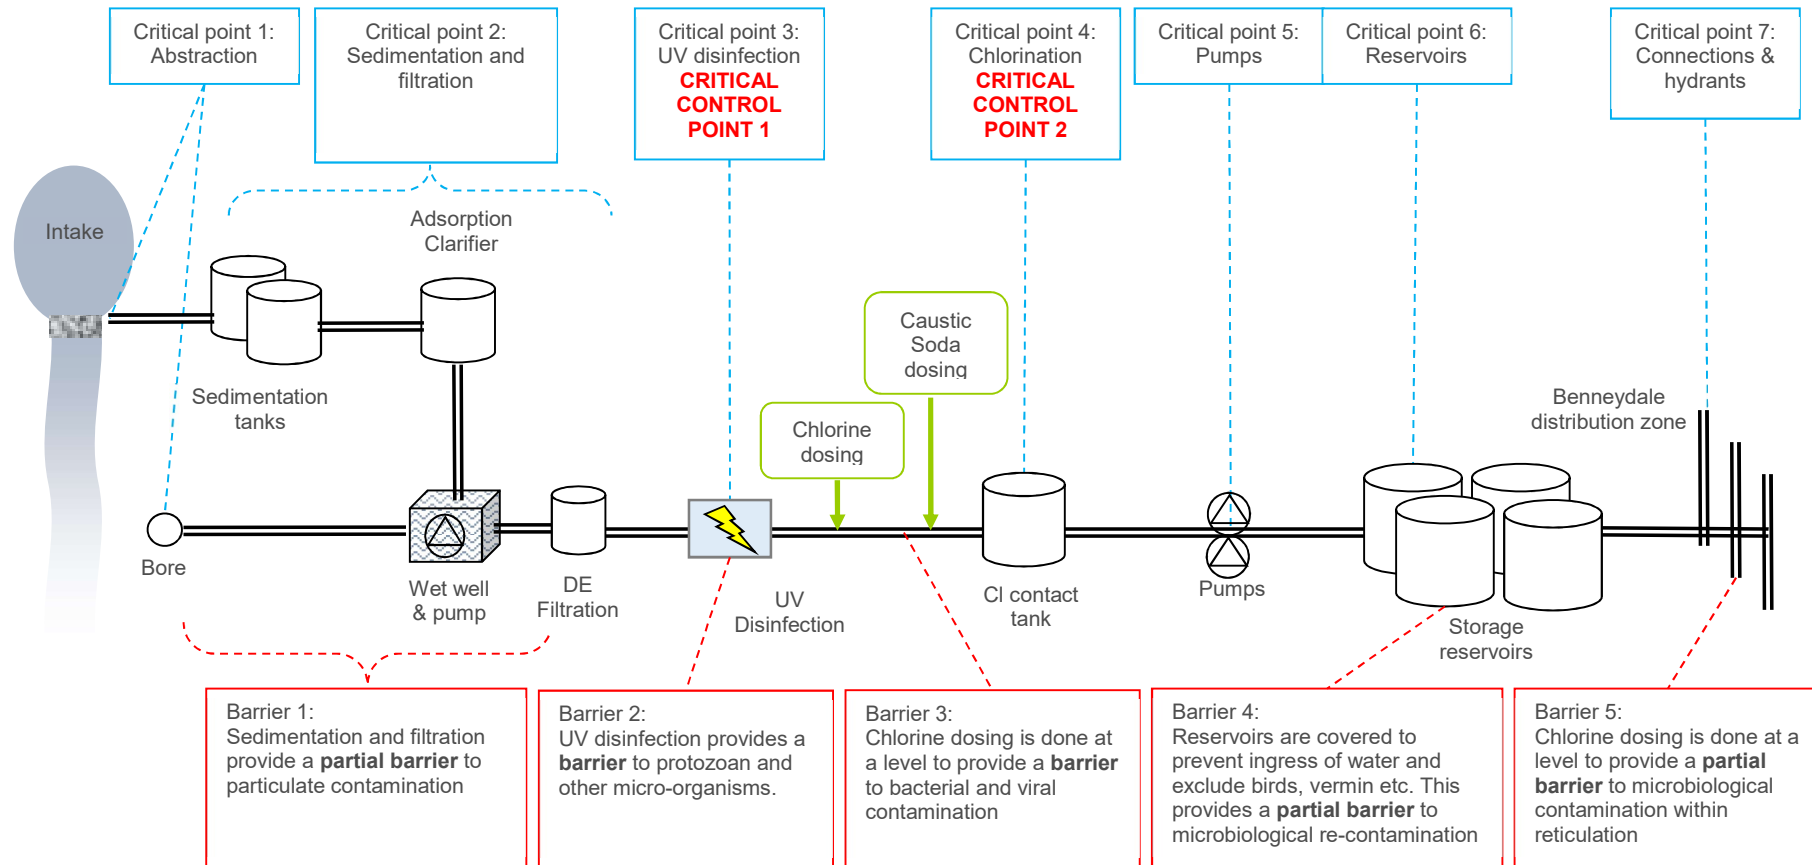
Critical point 1: Abstraction

Critical point 2: Sedimentation and filtration

Critical point 3: UV disinfection
CRITICAL CONTROL POINT 1

Critical point 4: Chlorination
CRITICAL CONTROL POINT 2

Critical point 5: Pumps

Critical point 6: Reservoirs

Critical point 7: Connections & hydrants

Intake

Adsorption Clarifier

Sedimentation tanks

Caustic Soda dosing

Chlorine dosing

Benneydale distribution zone

Bore

Wet well & pump

DE Filtration

UV Disinfection

Cl contact tank

Pumps

Storage reservoirs

Barrier 1:
Sedimentation and filtration provide a **partial barrier** to particulate contamination

Barrier 2:
UV disinfection provides a **barrier** to protozoan and other micro-organisms.

Barrier 3:
Chlorine dosing is done at a level to provide a **barrier** to bacterial and viral contamination

Barrier 4:
Reservoirs are covered to prevent ingress of water and exclude birds, vermin etc. This provides a **partial barrier** to microbiological re-contamination

Barrier 5:
Chlorine dosing is done at a level to provide a **partial barrier** to microbiological contamination within reticulation